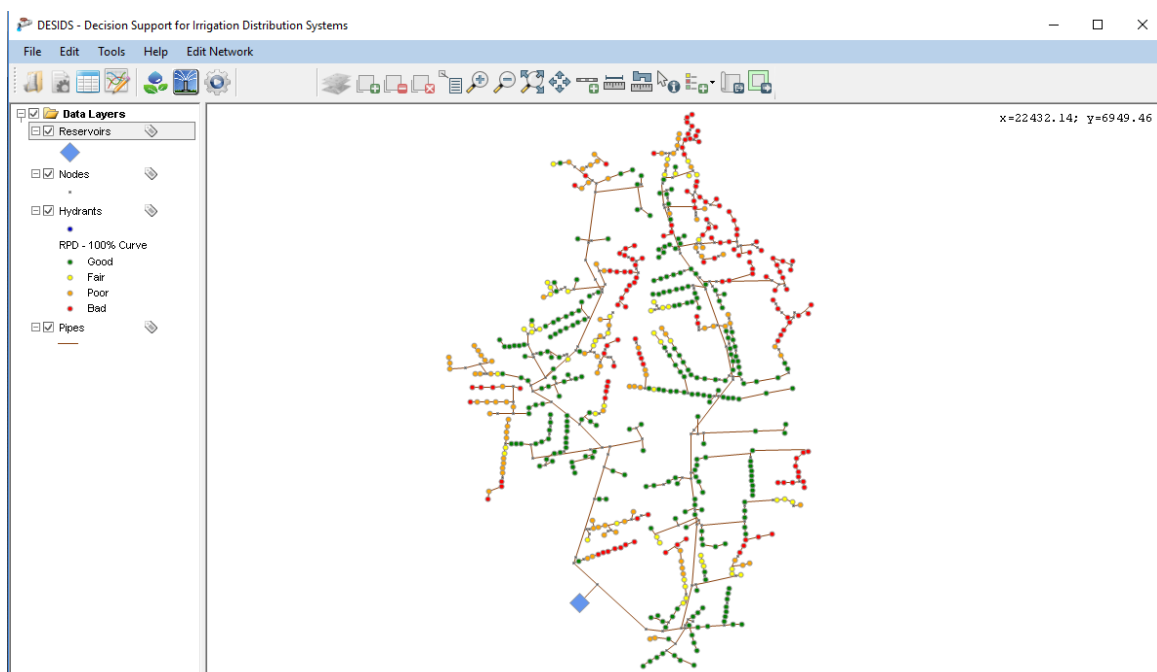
DESIDS - Decision Support for Irrigation Distribution Systems

File Edit Tools Help Edit Network

Data Layers
Reservoirs
Nodes
Hydrants
RPD - 100% Curve
Good
Fair
Poor
Bad
Pipes

x=22432.14; y=6949.46